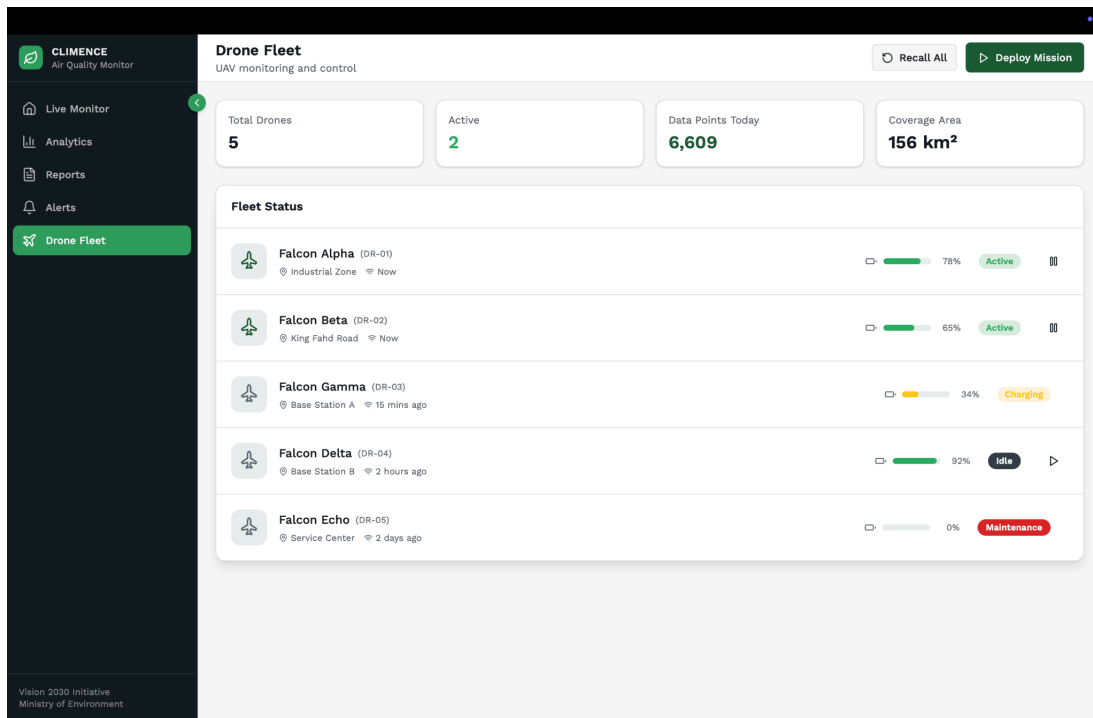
CLIMENCE
Air Quality Monitor

Live Monitor
Analytics
Reports
Alerts
Drone Fleet

Vision 2030 Initiative
Ministry of Environment

Drone Fleet
UAV monitoring and control

Recall All
Deploy Mission

Total Drones
5

Active
2

Data Points Today
6,609

Coverage Area
156 km²

Fleet Status

Falcon Alpha (DR-01)
Industrial Zone Now
78% Active

Falcon Beta (DR-02)
King Fahd Road Now
65% Active

Falcon Gamma (DR-03)
Base Station A 15 mins ago
34% Charging

Falcon Delta (DR-04)
Base Station B 2 hours ago
92% Idle

Falcon Echo (DR-05)
Service Center 2 days ago
0% Maintenance